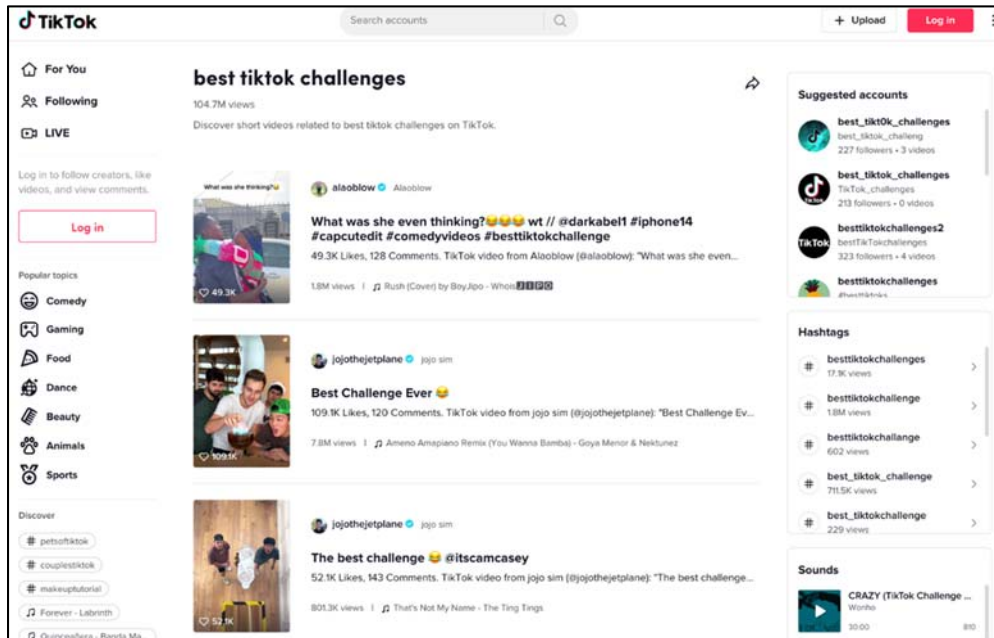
TikTok

Search accounts

+ Upload

Log in

For You

Following

LIVE

Log in to follow creators, like videos, and view comments.

Log in

Popular topics

Comedy

Gaming

Food

Dance

Beauty

Animals

Sports

Discover

# petsoftiktok

# couplestiktok

# makeuptutorial

Forever - Labrinth

Quinceañera - Banda Ma

best tiktok challenges

104.7M views

Discover short videos related to best tiktok challenges on TikTok.

What was she thinking?

49.3K

alaoblow Alaoblow

What was she even thinking?😂😂😂 wt // @darkabel1 #iphone14 #capcutedit #comedyvideos #besttiktokchallenge

49.3K Likes, 128 Comments. TikTok video from Alaoblow (@alaoblow): "What was she even...

1.8M views | Rush (Cover) by BoyJipo - Whois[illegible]

109.1K

jojothejetplane jojo sim

Best Challenge Ever 😅

109.1K Likes, 120 Comments. TikTok video from jojo sim (@jojothejetplane): "Best Challenge Ev...

7.8M views | Ameno Amapiano Remix (You Wanna Bamba) - Goya Menor & Nektunez

52.1K

jojothejetplane jojo sim

The best challenge 😅 @itscamcasey

52.1K Likes, 143 Comments. TikTok video from jojo sim (@jojothejetplane): "The best challenge...

801.3K views | That's Not My Name - The Ting Tings

Suggested accounts

best_tikt0k_challenges
best_tiktok_challeng
227 followers • 3 videos

best_tiktok_challenges
TikTok_challenges
213 followers • 0 videos

besttiktokchallenges2
bestTikTokchallenges
323 followers • 4 videos

besttiktokchallenges
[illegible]

Hashtags

besttiktokchallenges
17.1K views

besttiktokchallenge
1.8M views

besttiktokchallange
602 views

best_tiktok_challenge
711.5K views

best_tiktokchallenge
229 views

Sounds

CRAZY (TikTok Challenge ...
Wonho
30:00 810